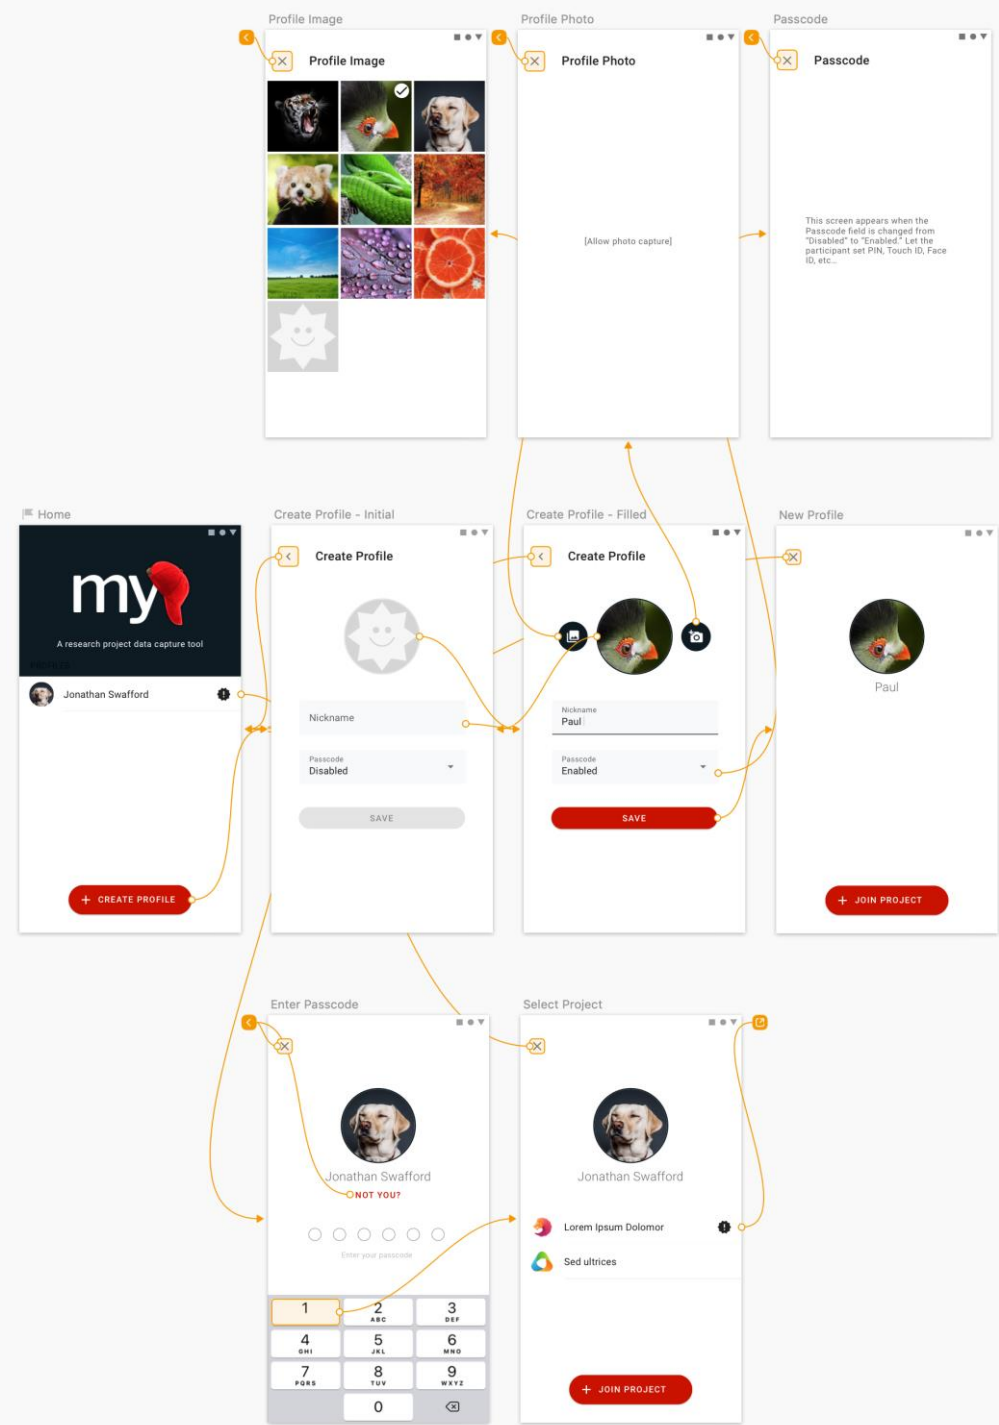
Profile Image

Profile Image

Profile Photo

Profile Photo

[Allow photo capture]

Passcode

Passcode

This screen appears when the Passcode field is changed from "Disabled" to "Enabled." Let the participant set PIN, Touch ID, Face ID, etc...

Home

my

A research project data capture tool

PROFILES

Jonathan Swafford

+ CREATE PROFILE

Create Profile - Initial

Create Profile

Nickname

Passcode
Disabled

SAVE

Create Profile - Filled

Create Profile

Nickname
Paul

Passcode
Enabled

SAVE

New Profile

Paul

+ JOIN PROJECT

Enter Passcode

Jonathan Swafford

NOT YOU?

Enter your passcode

| 1 | 2 ABC | 3 DEF |
|---|---|---|
| 4 GHI | 5 JKL | 6 MNO |
| 7 PQRS | 8 TUV | 9 WXYZ |
| | 0 | ⌫ |

Select Project

Jonathan Swafford

Lorem Ipsum Dolomor

Sed ultrices

+ JOIN PROJECT